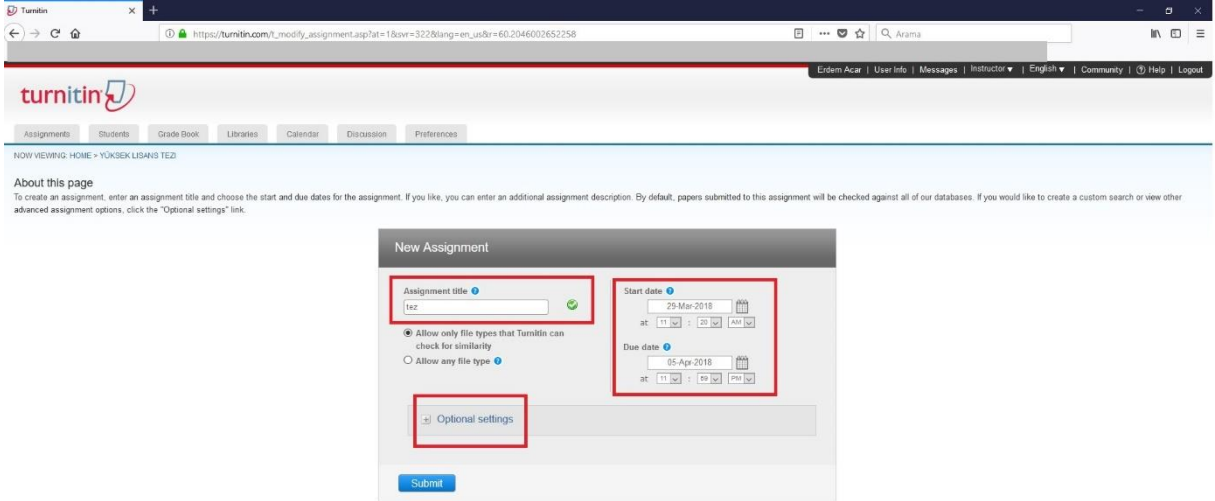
Turnitin

https://turnitin.com/t_modify_assignment.asp?at=1&svr=322&lang=en_us&r=60.2046002652258

Arama

Erdem Acar | User Info | Messages | Instructor ▾ | English ▾ | Community | Help | Logout

turnitin

Assignments | Students | Grade Book | Libraries | Calendar | Discussion | Preferences

NOW VIEWING: HOME > YÜKSEK LISANS TEZI

About this page

To create an assignment, enter an assignment title and choose the start and due dates for the assignment. If you like, you can enter an additional assignment description. By default, papers submitted to this assignment will be checked against all of our databases. If you would like to create a custom search or view other advanced assignment options, click the "Optional settings" link.

New Assignment

Assignment title

tez

Allow only file types that Turnitin can check for similarity

Allow any file type

Start date

29-Mar-2018

at 11 : 20 AM

Due date

05-Apr-2018

at 11 : 59 PM

Optional settings

Submit